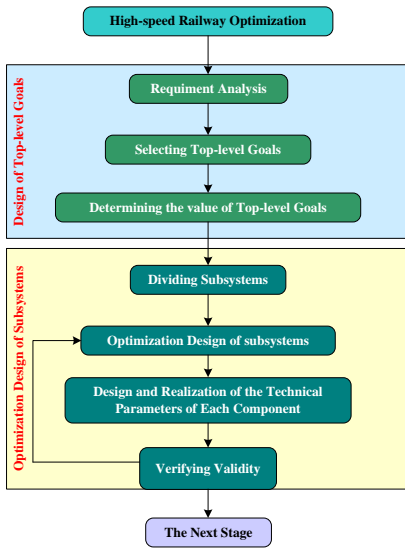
High-speed Railway Optimization

Design of Top-level Goals

Requiment Analysis

Selecting Top-level Goals

Determining the value of Top-level Goals

Optimization Design of Subsystems

Dividing Subsystems

Optimization Design of subsystems

Design and Realization of the Technical Parameters of Each Component

Verifying Validity

The Next Stage